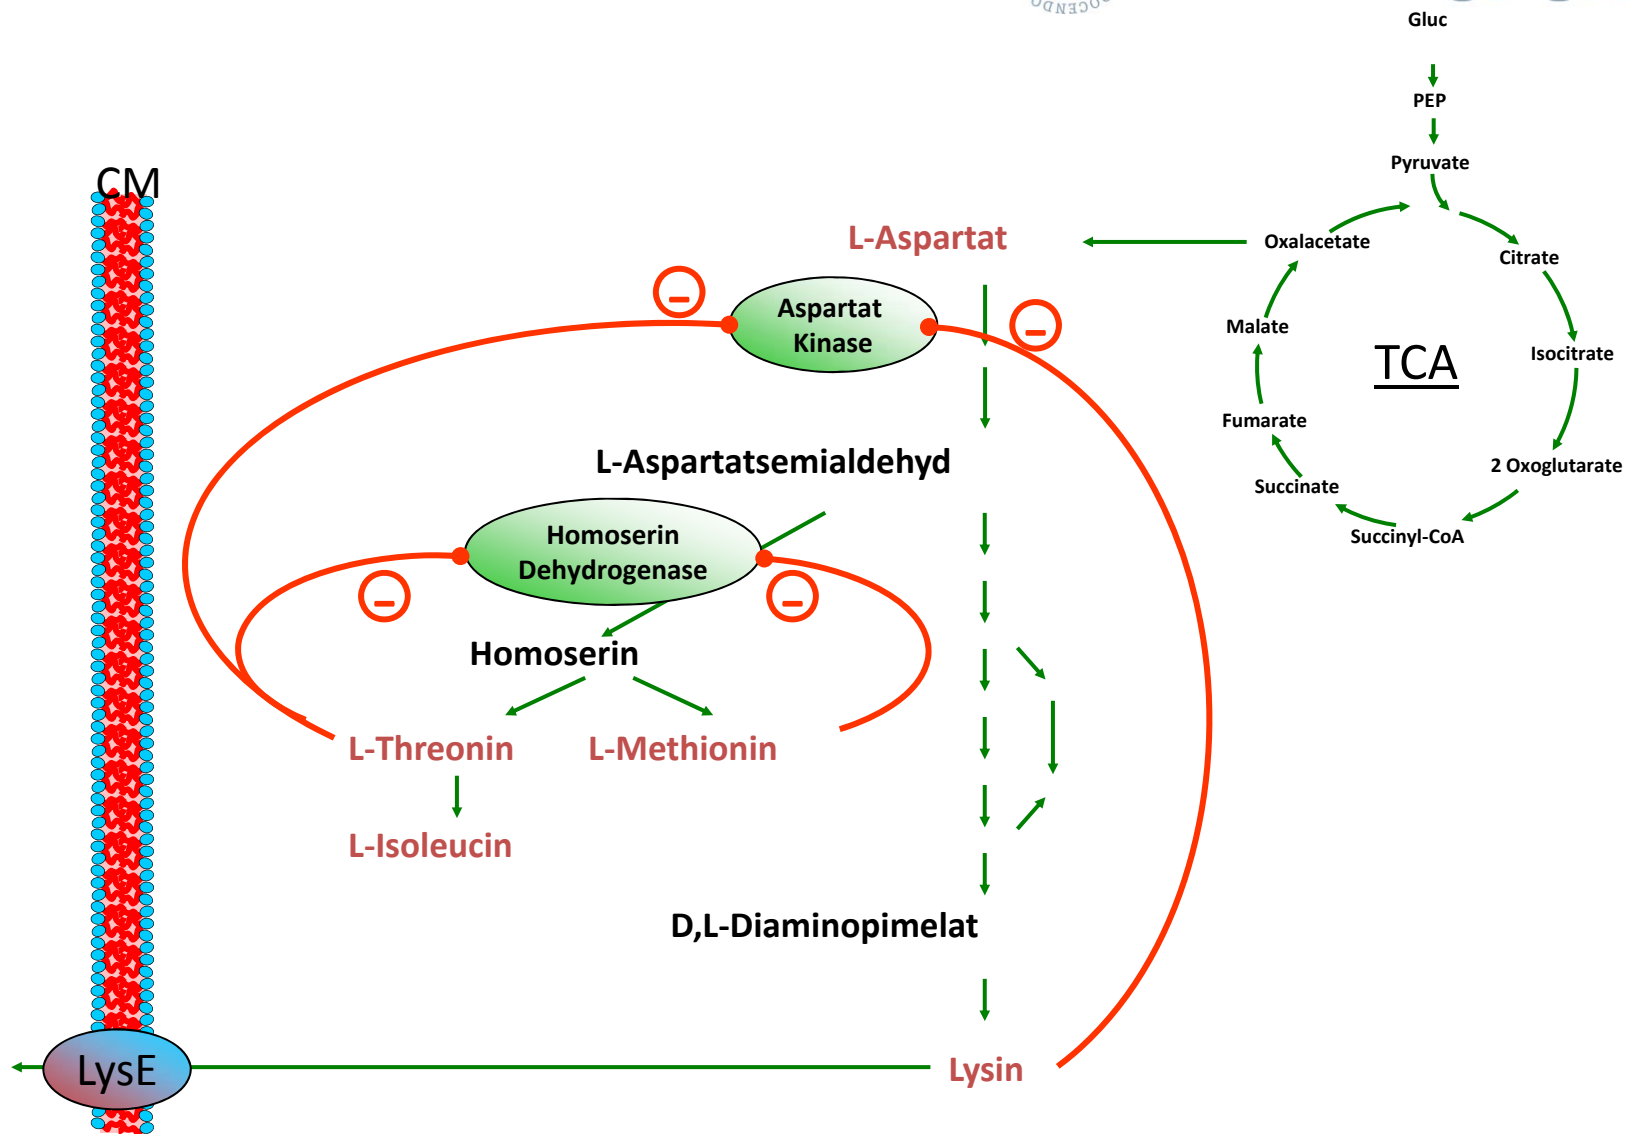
Gluc
PEP
Pyruvate
CM
L-Aspartat
Oxalacetate
Citrate
Aspartat Kinase
Malate
TCA
Isocitrate
Fumarate
2 Oxoglutarate
L-Aspartatsemialdehyd
Succinate
Succinyl-CoA
Homoserin Dehydrogenase
Homoserin
L-Threonin
L-Methionin
L-Isoleucin
D,L-Diaminopimelat
LysE
Lysin